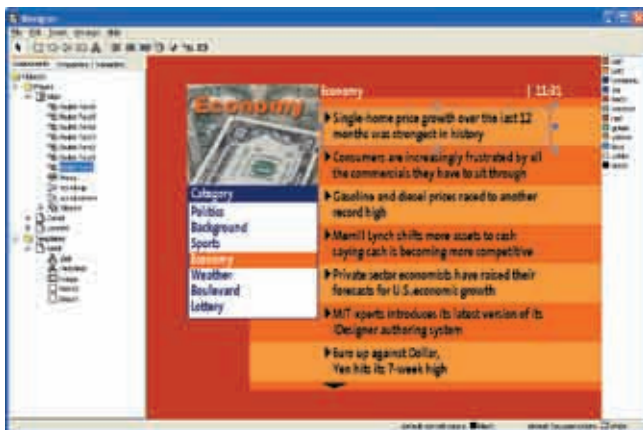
Designer

File Edit Zoom Arrange Help

Economy

Category
Politics
Background
Sports
Economy
Weather
Boulevard
Lottery

Economy | 11:31

Single-home price growth over the last 12 months was strongest in history

Consumers are increasingly frustrated by all the commercials they have to sit through

Gasoline and diesel prices raced to another record high

Merrill Lynch shifts more assets to cash saying cash is becoming more competitive

Private sector economists have raised their forecasts for U.S.economic growth

MIT xperts introduces its latest version of its iDesigner authoring system

Euro up against Dollar, Yen hits its 7-week high

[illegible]